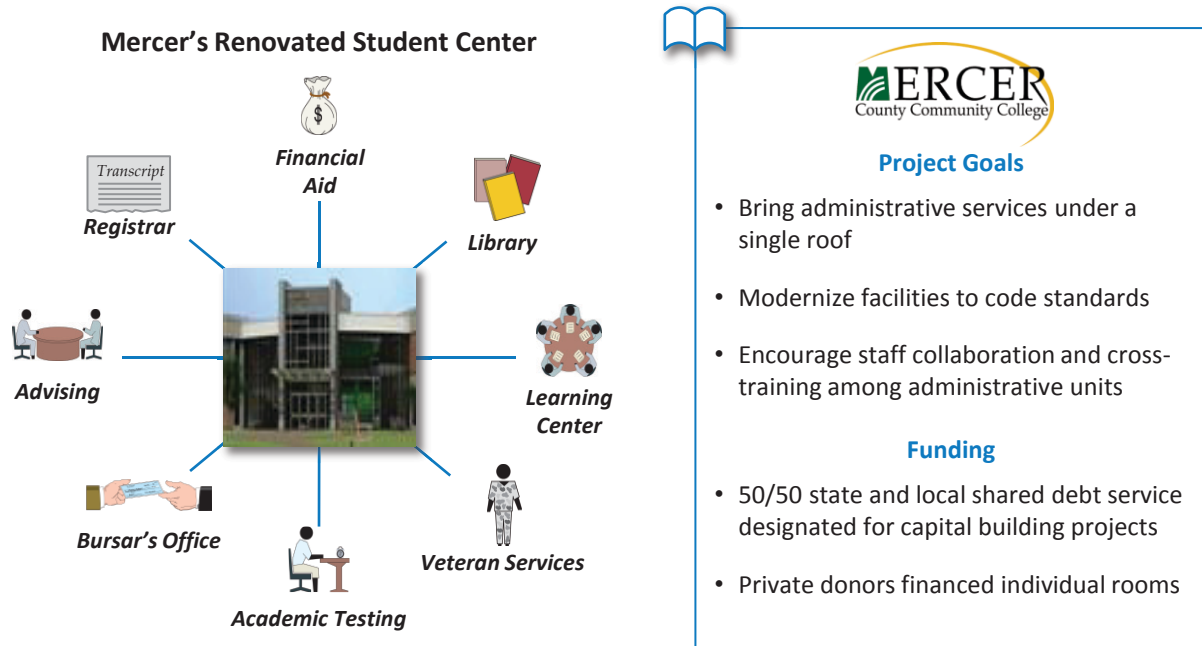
Mercer's Renovated Student Center

$

Financial Aid

Transcript

Registrar

Library

Advising

Learning Center

Bursar's Office

Veteran Services

Academic Testing

MERCER
County Community College

Project Goals

• Bring administrative services under a single roof

• Modernize facilities to code standards

• Encourage staff collaboration and cross-training among administrative units

Funding

• 50/50 state and local shared debt service designated for capital building projects

• Private donors financed individual rooms